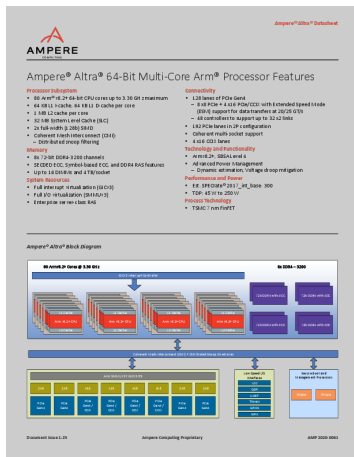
Ampere® Altra® Datasheet

AMPERE
COMPUTING

Ampere® Altra® 64-Bit Multi-Core Arm® Processor Features

Processor Subsystem
• 80 Arm® v8.2+ 64-bit CPU cores up to 3.30 GHz maximum
• 64 KB L1 I-cache, 64 KB L1 D-cache per core
• 1 MB L2 cache per core
• 32 MB System Level Cache (SLC)
• 2x full-width (128b) SIMD
• Coherent mesh interconnect (CMN)
– Distributed snoop filtering

Memory
• 8x 72-bit DDR4-3200 channels
• SECDED ECC, Symbol-based ECC, and DDR4 RAS features
• Up to 16 DIMMs and 4TB/socket

System Resources
• Full interrupt virtualization (GICv3)
• Full I/O virtualization (SMMUv3)
• Enterprise server-class RAS

Connectivity
• 128 lanes of PCIe Gen4
– 8 x8 PCIe + 4 x16 PCIe/CCIX with Extended Speed Mode (ESM) support for data transfers at 20/25 GT/s
– 48 controllers to support up to 32 x2 links
• 192 PCIe lanes in 2P configuration
• Coherent multi-socket support
• 4 x16 CCIX lanes

Technology and Functionality
• Arm SBSA, SBSA Level 4
• Advanced Power Management
– Dynamic estimation, Voltage droop mitigation

Performance and Power
• Est. SPECrate® 2017_int_base: 300
• TDP: 45 W to 250 W

Process Technology
• TSMC 7 nm FinFET

Ampere® Altra® Block Diagram

80 Arm® v8.2+ Cores @ 3.30 GHz

8x DDR4 – 3200

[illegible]

Coherent Mesh Interconnect

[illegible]

Low Speed I/O Interfaces

Secure Boot and Management Processors

Document Issue 1.25
Ampere Computing Proprietary
AMP 2020-0001